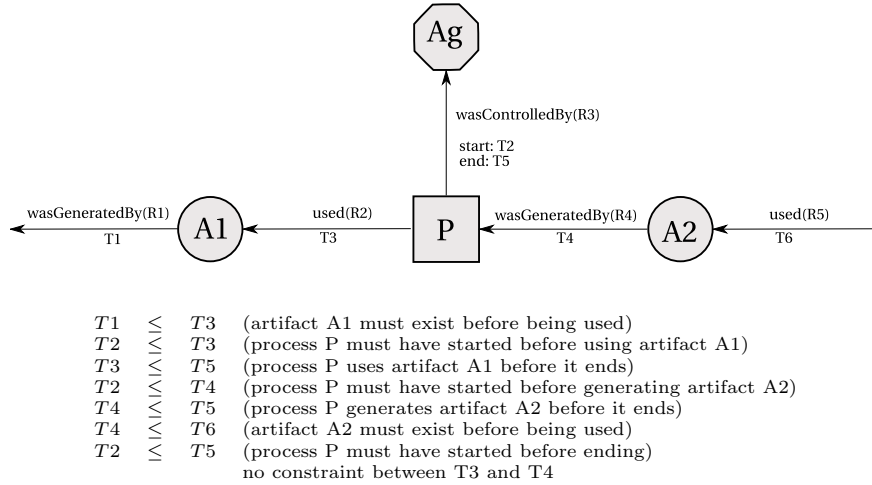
Ag

wasControlledBy(R3)

start: T2
end: T5

wasGeneratedBy(R1)
T1

A1

used(R2)
T3

P

wasGeneratedBy(R4)
T4

A2

used(R5)
T6

$T1 \leq T3$ (artifact A1 must exist before being used)
$T2 \leq T3$ (process P must have started before using artifact A1)
$T3 \leq T5$ (process P uses artifact A1 before it ends)
$T2 \leq T4$ (process P must have started before generating artifact A2)
$T4 \leq T5$ (process P generates artifact A2 before it ends)
$T4 \leq T6$ (artifact A2 must exist before being used)
$T2 \leq T5$ (process P must have started before ending)
no constraint between T3 and T4